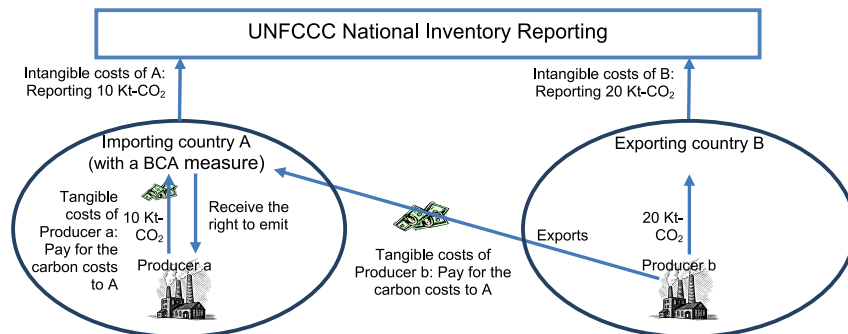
UNFCCC National Inventory Reporting

Intangible costs of A: Reporting 10 Kt-$CO_2$

Intangible costs of B: Reporting 20 Kt-$CO_2$

Importing country A (with a BCA measure)

Tangible costs of Producer a: Pay for the carbon costs to A

10 Kt-$CO_2$

Receive the right to emit

Producer a

Tangible costs of Producer b: Pay for the carbon costs to A

Exports

Exporting country B

20 Kt-$CO_2$

Producer b